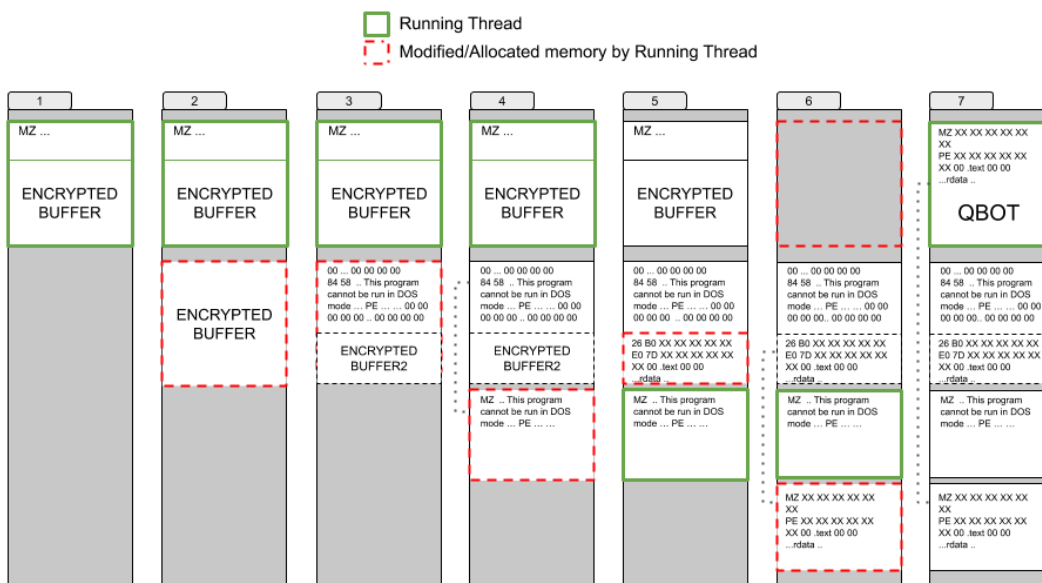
Running Thread
Modified/Allocated memory by Running Thread

1
MZ ...
ENCRYPTED BUFFER

2
MZ ...
ENCRYPTED BUFFER
ENCRYPTED BUFFER

3
MZ ...
ENCRYPTED BUFFER
00 ... 00 00 00 00 84 58 .. This program cannot be run in DOS mode ... PE ... ... 00 00 00 00 00 .. 00 00 00 00
ENCRYPTED BUFFER2

4
MZ ...
ENCRYPTED BUFFER
00 ... 00 00 00 00 84 58 .. This program cannot be run in DOS mode ... PE ... ... 00 00 00 00 00 .. 00 00 00 00
ENCRYPTED BUFFER2
MZ .. This program cannot be run in DOS mode ... PE ... ...

5
MZ ...
ENCRYPTED BUFFER
00 ... 00 00 00 00 84 58 .. This program cannot be run in DOS mode ... PE ... ... 00 00 00 00 00 .. 00 00 00 00
26 B0 XX XX XX XX XX E0 7D XX XX XX XX XX XX 00 .text 00 00 ...rdata ..
MZ .. This program cannot be run in DOS mode ... PE ... ...

6
00 ... 00 00 00 00 84 58 .. This program cannot be run in DOS mode ... PE ... ... 00 00 00 00 00 .. 00 00 00 00
26 B0 XX XX XX XX XX E0 7D XX XX XX XX XX XX 00 .text 00 00 ...rdata ..
MZ .. This program cannot be run in DOS mode ... PE ... ...
MZ XX XX XX XX XX XX PE XX XX XX XX XX XX 00 .text 00 00 ...rdata ..

7
MZ XX XX XX XX XX XX PE XX XX XX XX XX XX 00 .text 00 00 ...rdata ..
QBOT
00 ... 00 00 00 00 84 58 .. This program cannot be run in DOS mode ... PE ... ... 00 00 00 00 00 .. 00 00 00 00
26 B0 XX XX XX XX XX E0 7D XX XX XX XX XX XX 00 .text 00 00 ...rdata ..
MZ .. This program cannot be run in DOS mode ... PE ... ...
MZ XX XX XX XX XX XX PE XX XX XX XX XX XX 00 .text 00 00 ...rdata ..